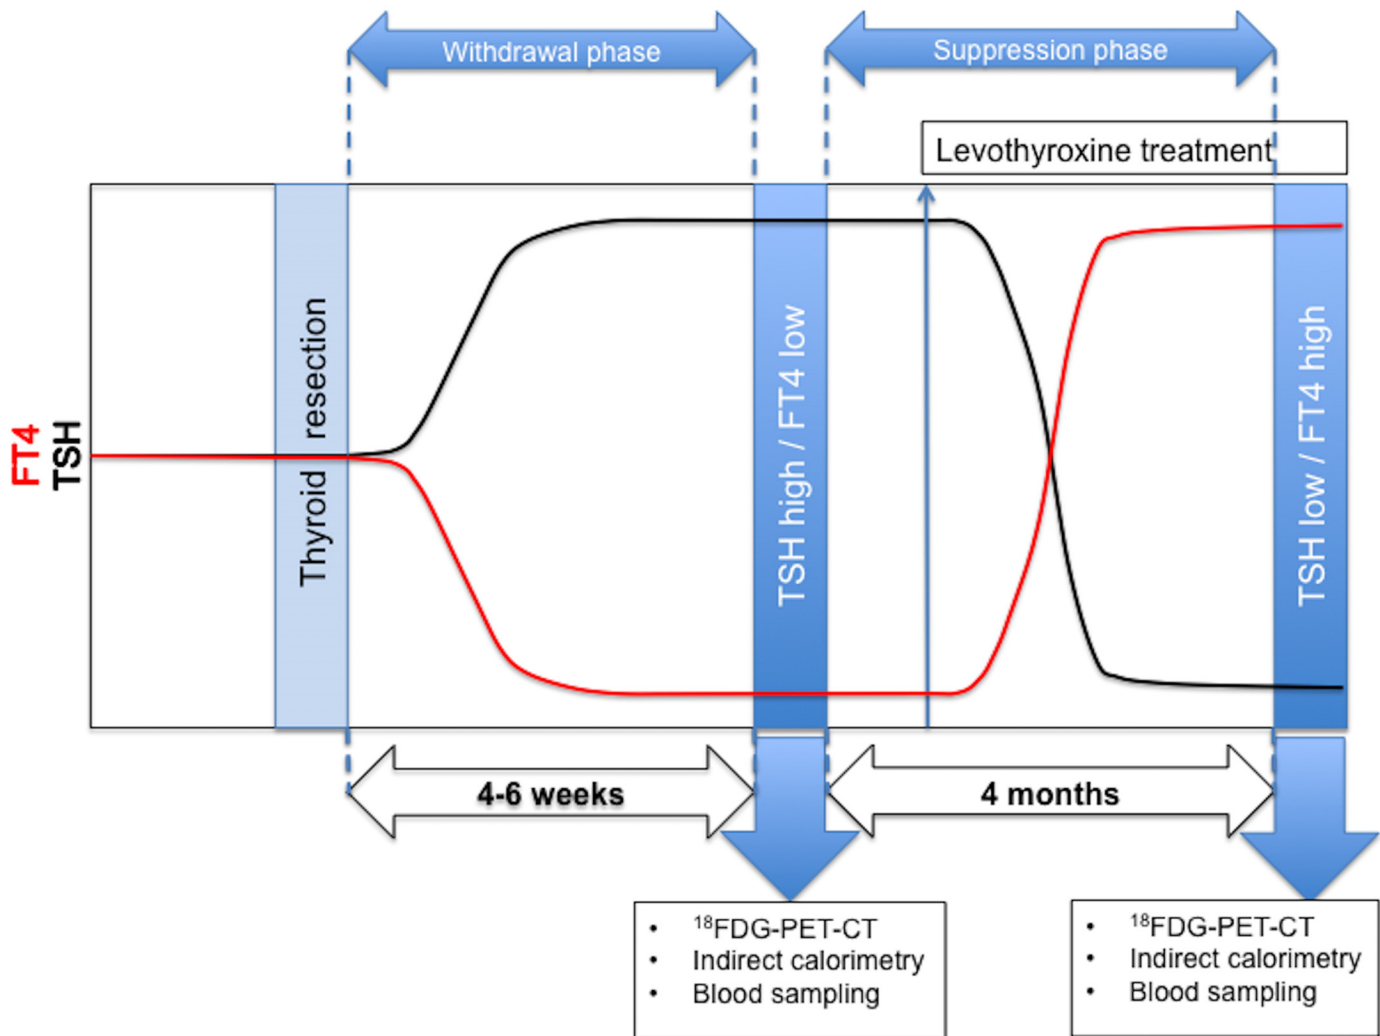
Withdrawal phase

Suppression phase

Levothyroxine treatment

FT4
TSH

Thyroid resection

TSH high / FT4 low

TSH low / FT4 high

4-6 weeks

4 months

- $^{18}$FDG-PET-CT
- Indirect calorimetry
- Blood sampling

- $^{18}$FDG-PET-CT
- Indirect calorimetry
- Blood sampling